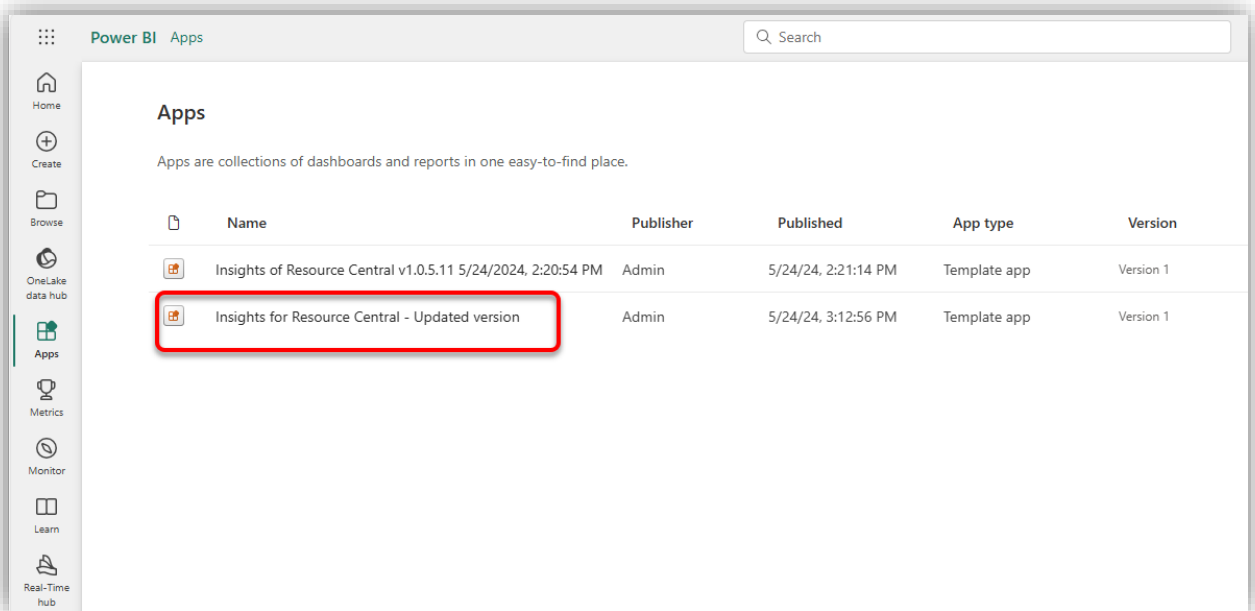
Power BI Apps

Search

Home

Create

Browse

OneLake data hub

Apps

Metrics

Monitor

Learn

Real-Time hub

Apps

Apps are collections of dashboards and reports in one easy-to-find place.

| | Name | Publisher | Published | App type | Version |
|---|---|---|---|---|---|
| | Insights of Resource Central v1.0.5.11 5/24/2024, 2:20:54 PM | Admin | 5/24/24, 2:21:14 PM | Template app | Version 1 |
| | Insights for Resource Central - Updated version | Admin | 5/24/24, 3:12:56 PM | Template app | Version 1 |